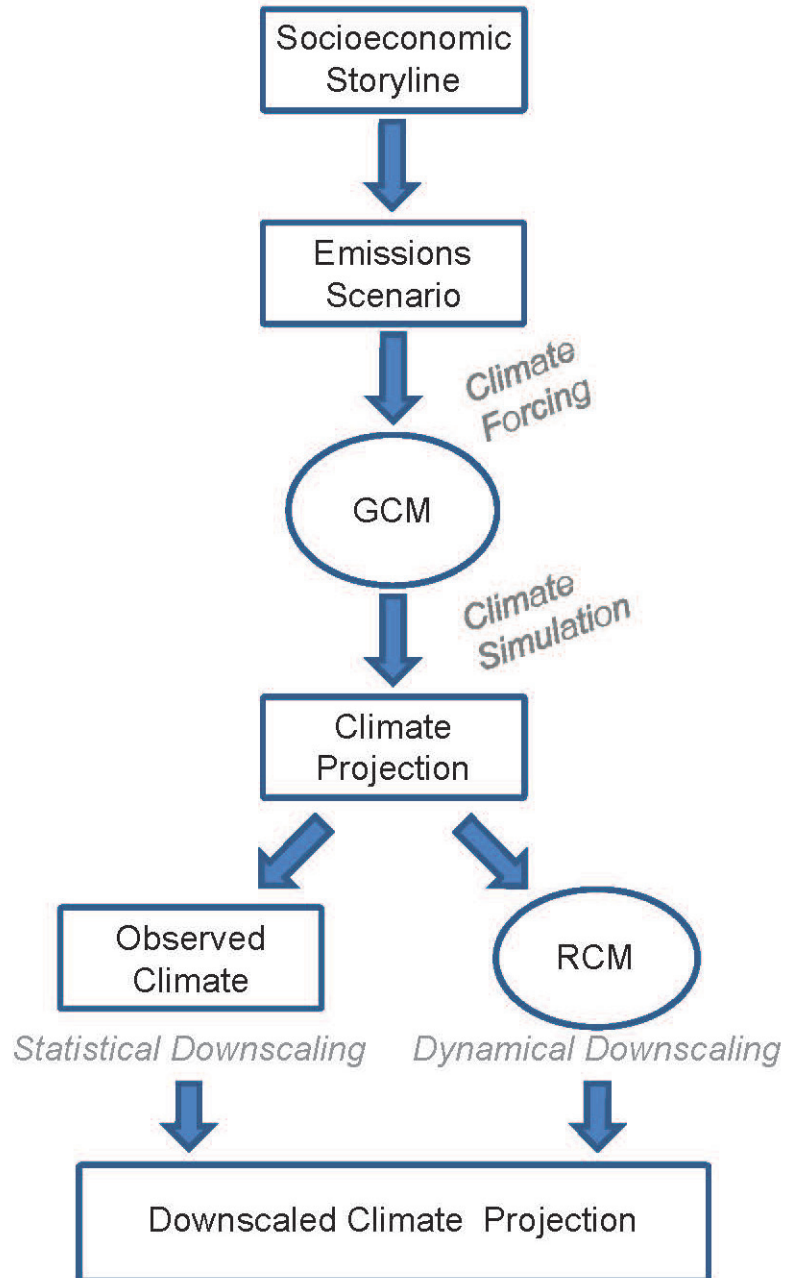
Socioeconomic Storyline

Emissions Scenario

Climate Forcing

GCM

Climate Simulation

Climate Projection

Observed Climate

RCM

Statistical Downscaling

Dynamical Downscaling

Downscaled Climate Projection